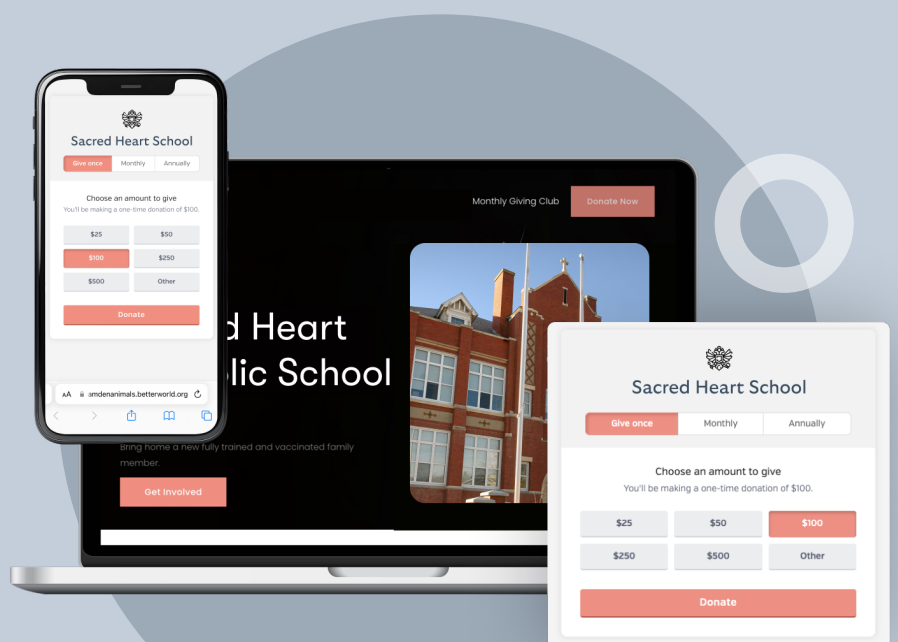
Sacred Heart School

Give once | Monthly | Annually

Choose an amount to give
You'll be making a one-time donation of $100.

$25 | $50
$100 | $250
$500 | Other

Donate

AA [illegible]amdenanimals.betterworld.org

Monthly Giving Club
Donate Now

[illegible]d Heart
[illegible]lic School

Bring home a new fully trained and vaccinated family member.

Get Involved

Sacred Heart School

Give once | Monthly | Annually

Choose an amount to give
You'll be making a one-time donation of $100.

$25 | $50 | $100
$250 | $500 | Other

Donate